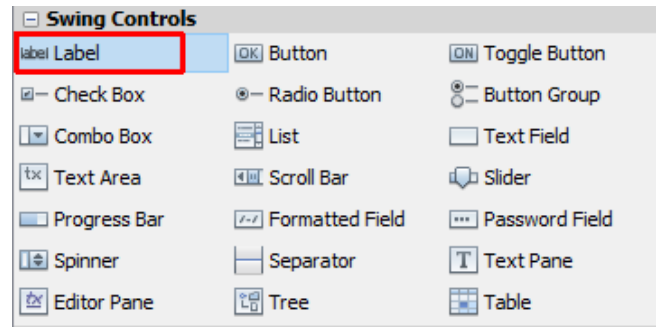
⊟ Swing Controls

| | | |
|---|---|---|
| label Label | OK Button | ON Toggle Button |
| Check Box | Radio Button | Button Group |
| Combo Box | List | Text Field |
| tx Text Area | Scroll Bar | Slider |
| Progress Bar | Formatted Field | ··· Password Field |
| Spinner | Separator | T Text Pane |
| Editor Pane | Tree | Table |